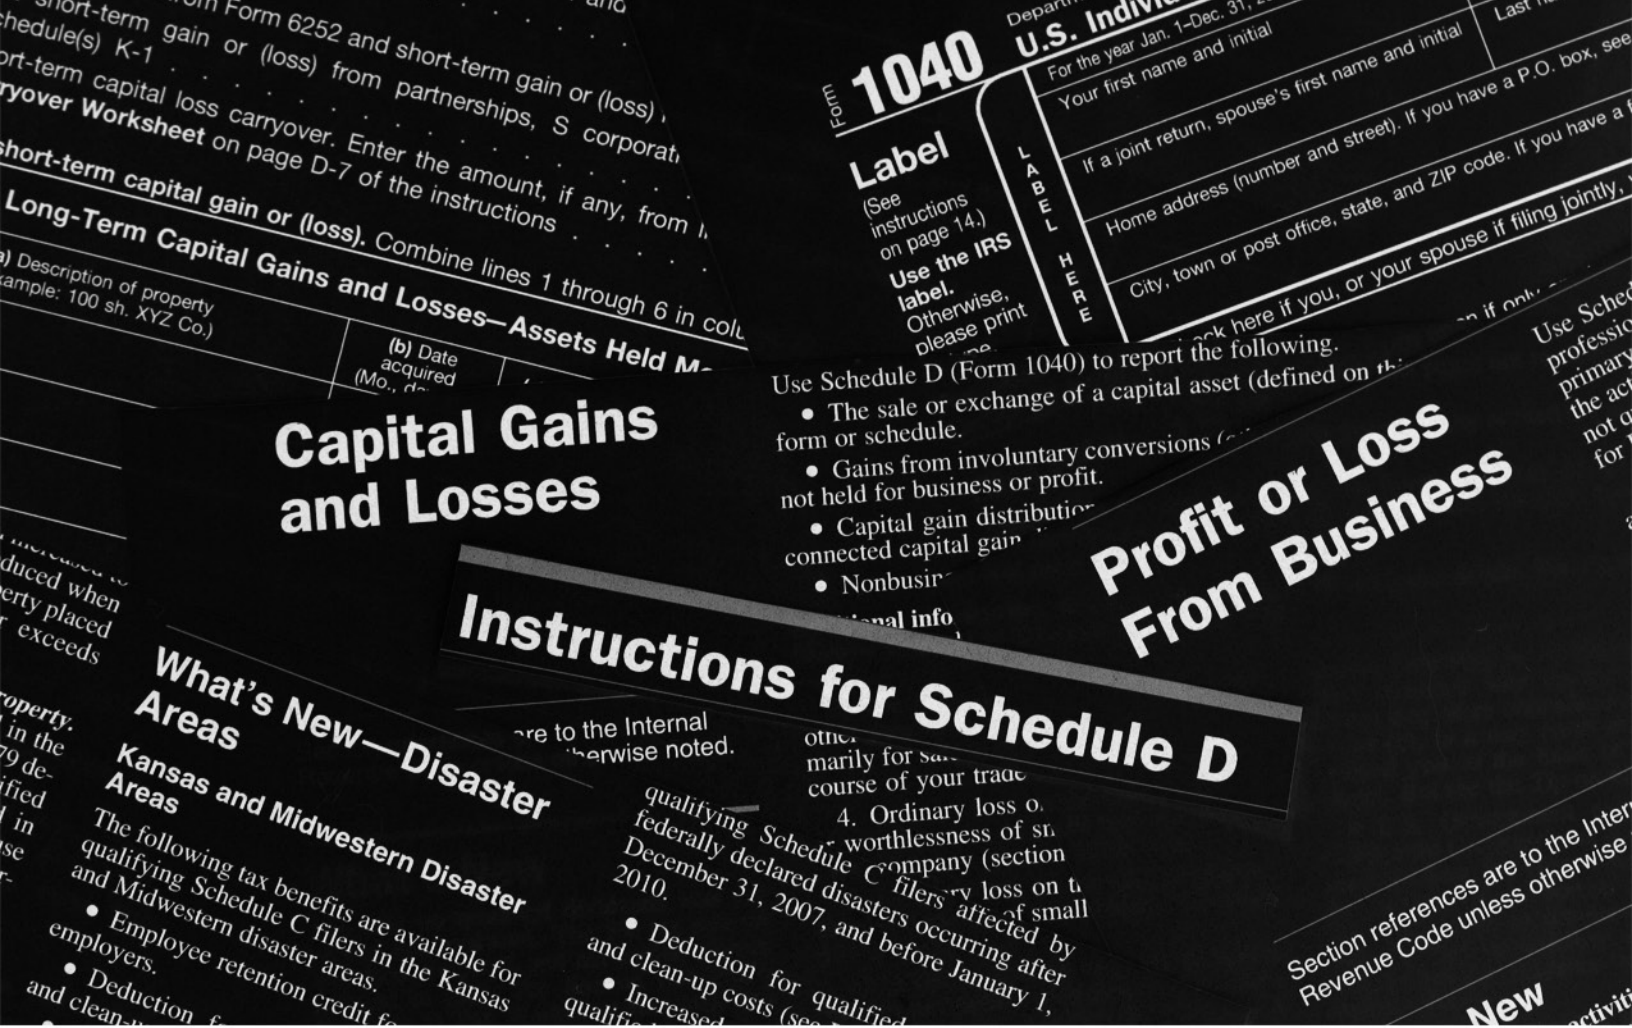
and
short-term gain or (loss) from Form 6252 and short-term gain or (loss)
schedule(s) K-1 . . . . . . . . . . .
ort-term gain or (loss) from partnerships, S corporat
ort-term capital loss carryover. Enter the amount, if any, from
ryover Worksheet on page D-7 of the instructions . . . . .
short-term capital gain or (loss). Combine lines 1 through 6 in colu
Long-Term Capital Gains and Losses—Assets Held M
a) Description of property
xample: 100 sh. XYZ Co.)
(b) Date acquired (Mo., d

Form 1040
Depart
U.S. Indivi
For the year Jan. 1–Dec. 31,
Last
Label
(See instructions on page 14.)
Use the IRS label. Otherwise, please print
LABEL HERE
Your first name and initial
If a joint return, spouse's first name and initial
Home address (number and street). If you have a P.O. box, see
City, town or post office, state, and ZIP code. If you have a
ck here if you, or your spouse if filing jointly,

Capital Gains and Losses

Use Schedule D (Form 1040) to report the following.
• The sale or exchange of a capital asset (defined on th
form or schedule.
• Gains from involuntary conversions (
not held for business or profit.
• Capital gain distributio
connected capital gain
• Nonbusin
ional info

Profit or Loss From Business

Use Sched
professio
primary
the act
not q
for

Instructions for Schedule D

duced when
erty placed
exceeds
operty.
in the
79 de-
ified
in
se

What's New—Disaster Areas
Kansas and Midwestern Disaster Areas
The following tax benefits are available for qualifying Schedule C filers in the Kansas and Midwestern disaster areas.
• Employee retention credit f employers.
• Deduction f and clean-

re to the Internal
herwise noted.

qualifying Schedule C filers affected by federally declared disasters occurring after December 31, 2007, and before January 1, 2010.
• Deduction for qualified and clean-up costs (se
• Increased
qualif

othe
marily for sa
course of your trade
4. Ordinary loss o
worthlessness of sn
company (section
ry loss on t
of small

Section references are to the Inter
Revenue Code unless otherwise
New
activiti